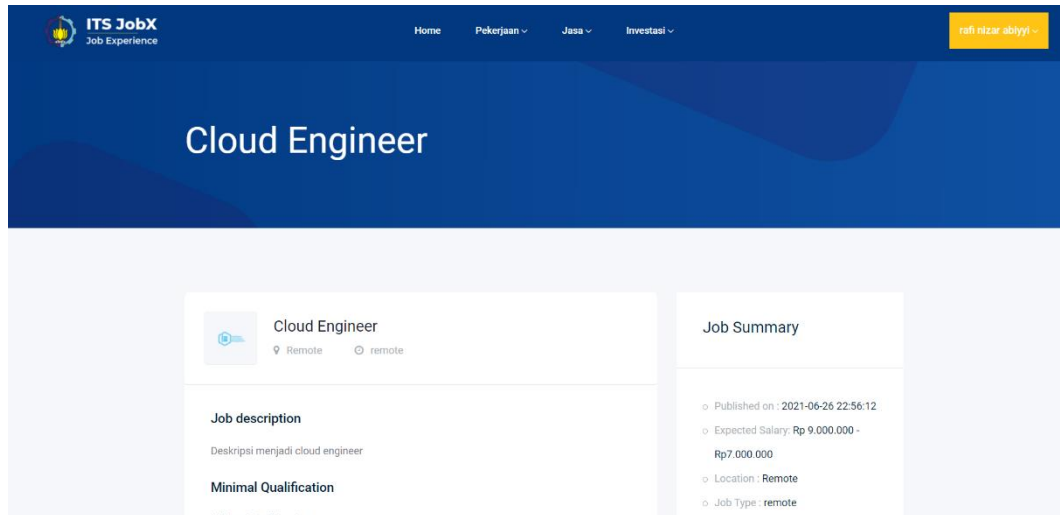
ITS JobX
Job Experience

Home Pekerjaan Jasa Investasi

rafi nizar abiyyi

Cloud Engineer

Cloud Engineer
Remote remote

Job description
Deskripsi menjadi cloud engineer

Minimal Qualification

Job Summary

Published on : 2021-06-26 22:56:12
Expected Salary: Rp 9.000.000 - Rp7.000.000
Location : Remote
Job Type : remote